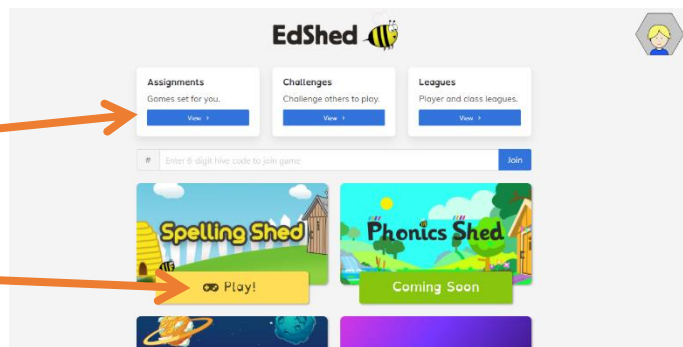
EdShed

Assignments
Games set for you.
View ›

Challenges
Challenge others to play.
View ›

Leagues
Player and class leagues.
View ›

#
Enter 6 digit hive code to join game
Join

Spelling Shed
Play!

Phonics Shed
Coming Soon